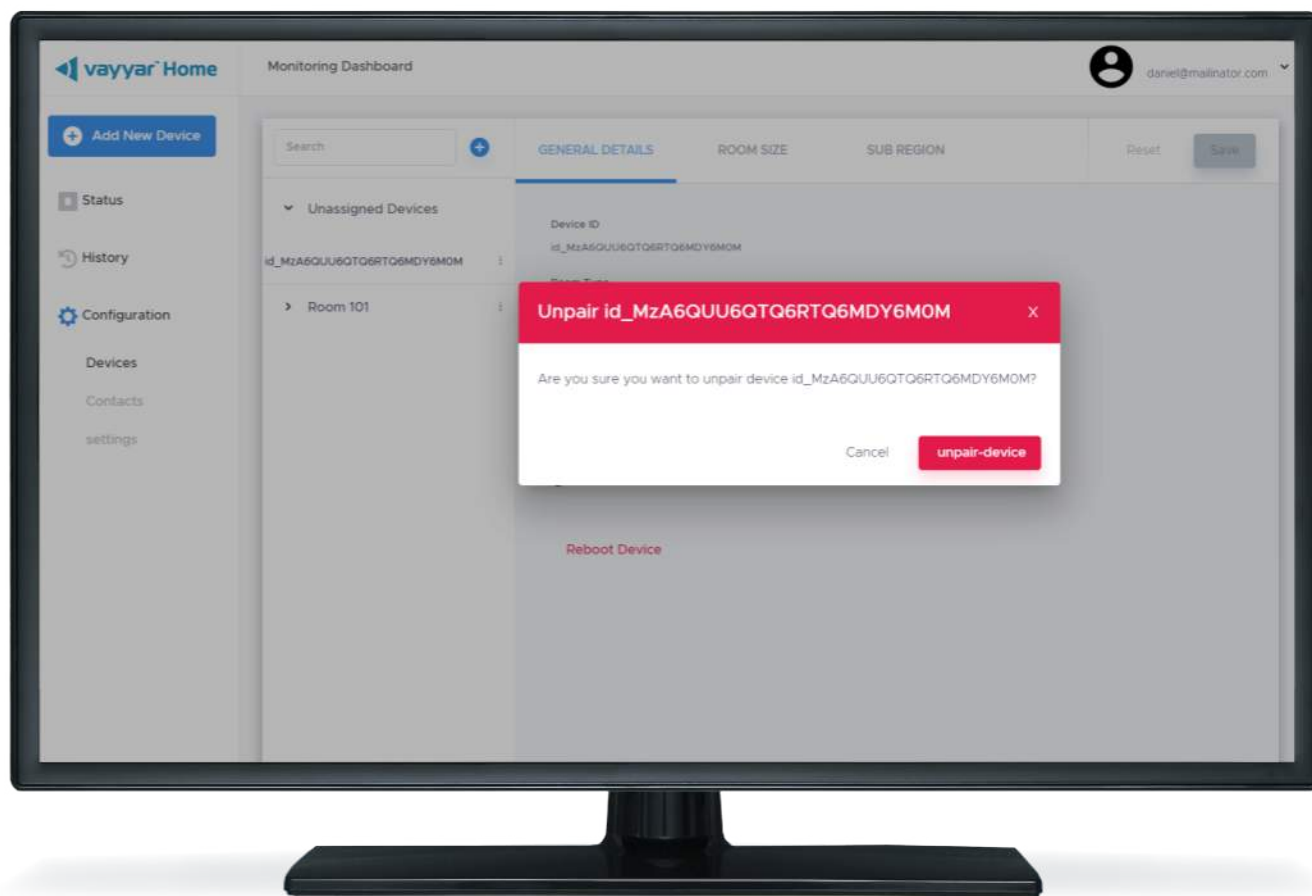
vayyar Home

Monitoring Dashboard

daniel@mailinator.com

Add New Device

Status

History

Configuration

Devices

Contacts

settings

Search

Unassigned Devices

id_MzA6QUU6QTQ6RTQ6MDY6M0M

Room 101

GENERAL DETAILS

ROOM SIZE

SUB REGION

Reset

Save

Device ID

id_MzA6QUU6QTQ6RTQ6MDY6M0M

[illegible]

Unpair id_MzA6QUU6QTQ6RTQ6MDY6M0M

x

Are you sure you want to unpair device id_MzA6QUU6QTQ6RTQ6MDY6M0M?

Cancel

unpair-device

Reboot Device